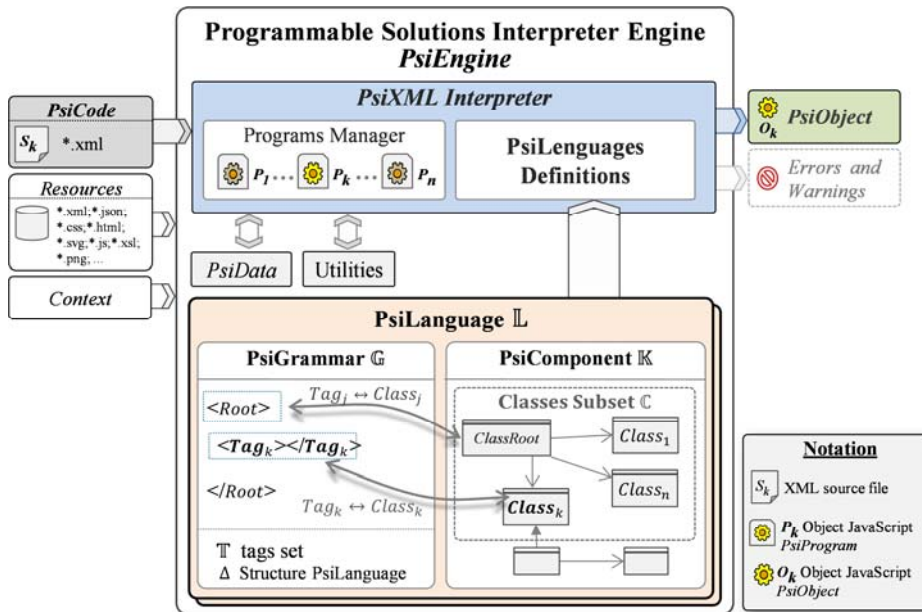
Programmable Solutions Interpreter Engine
PsiEngine

PsiCode
$S_k$ *.xml

Resources
*.xml;*.json; *.css;*.html; *.svg;*.js;*.xsl; *.png; ...

Context

PsiXML Interpreter

Programs Manager
$P_1$ ... $P_k$ ... $P_n$

PsiLenguages Definitions

$O_k$ PsiObject

Errors and Warnings

PsiData

Utilities

PsiLanguage $\mathbb{L}$

PsiGrammar $\mathbb{G}$

<Root>

$Tag_j \leftrightarrow Class_j$

<$Tag_k$></$Tag_k$>

</Root>

$Tag_k \leftrightarrow Class_k$

$\mathbb{T}$ tags set
$\Delta$ Structure PsiLanguage

PsiComponent $\mathbb{K}$

Classes Subset $\mathbb{C}$

ClassRoot

$Class_1$

$Class_n$

$Class_k$

Notation

$S_k$ XML source file

$P_k$ Object JavaScript PsiProgram

$O_k$ Object JavaScript PsiObject